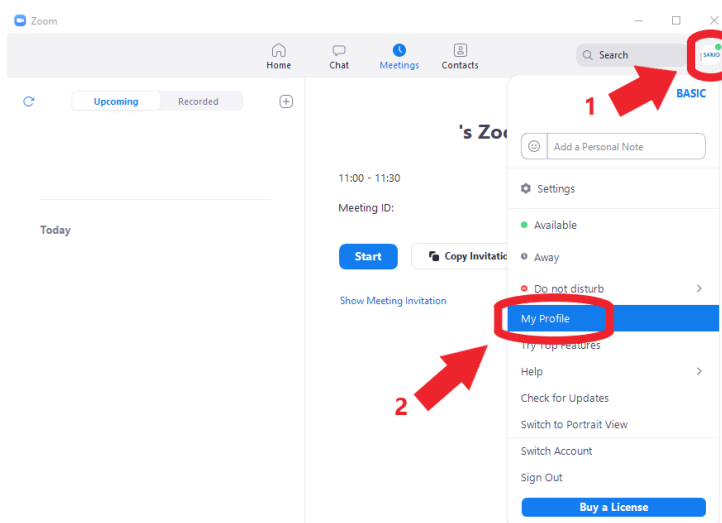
Zoom

Home
Chat
Meetings
Contacts

Search

SARIO

Upcoming
Recorded

Today

's Zoo

11:00 - 11:30

Meeting ID:

Start
Copy Invitatio

Show Meeting Invitation

BASIC

1

Add a Personal Note

Settings

Available

Away

Do not disturb

My Profile

Try Top Features

Help

Check for Updates

Switch to Portrait View

Switch Account

Sign Out

Buy a License

2